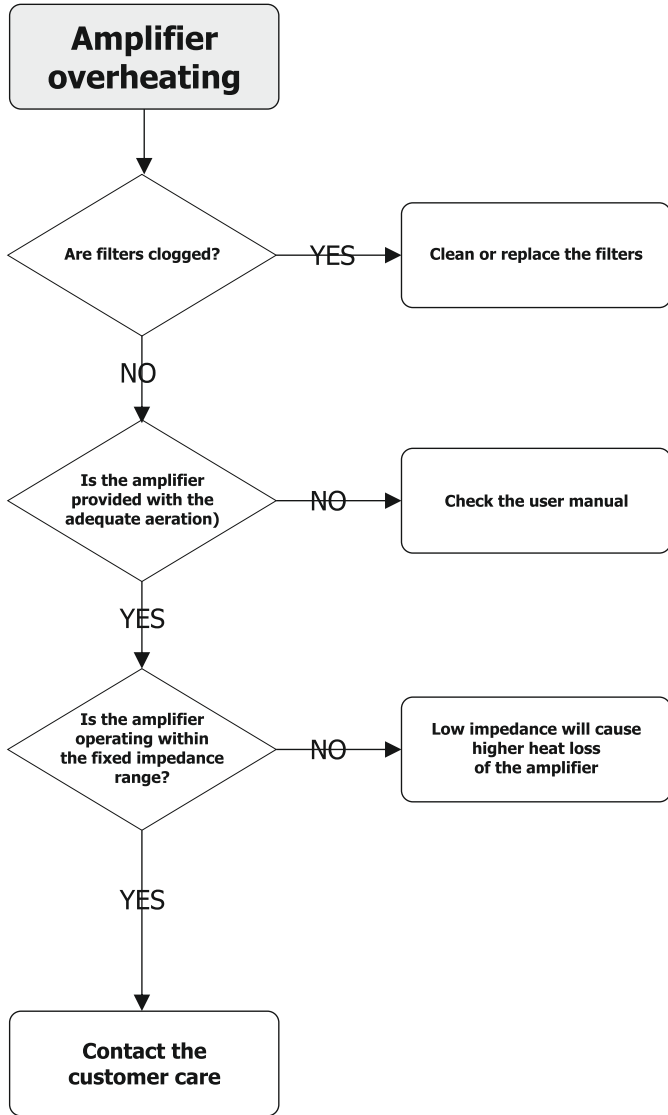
Amplifier overheating

Are filters clogged?

YES

Clean or replace the filters

NO

Is the amplifier provided with the adequate aeration)

NO

Check the user manual

YES

Is the amplifier operating within the fixed impedance range?

NO

Low impedance will cause higher heat loss of the amplifier

YES

Contact the customer care